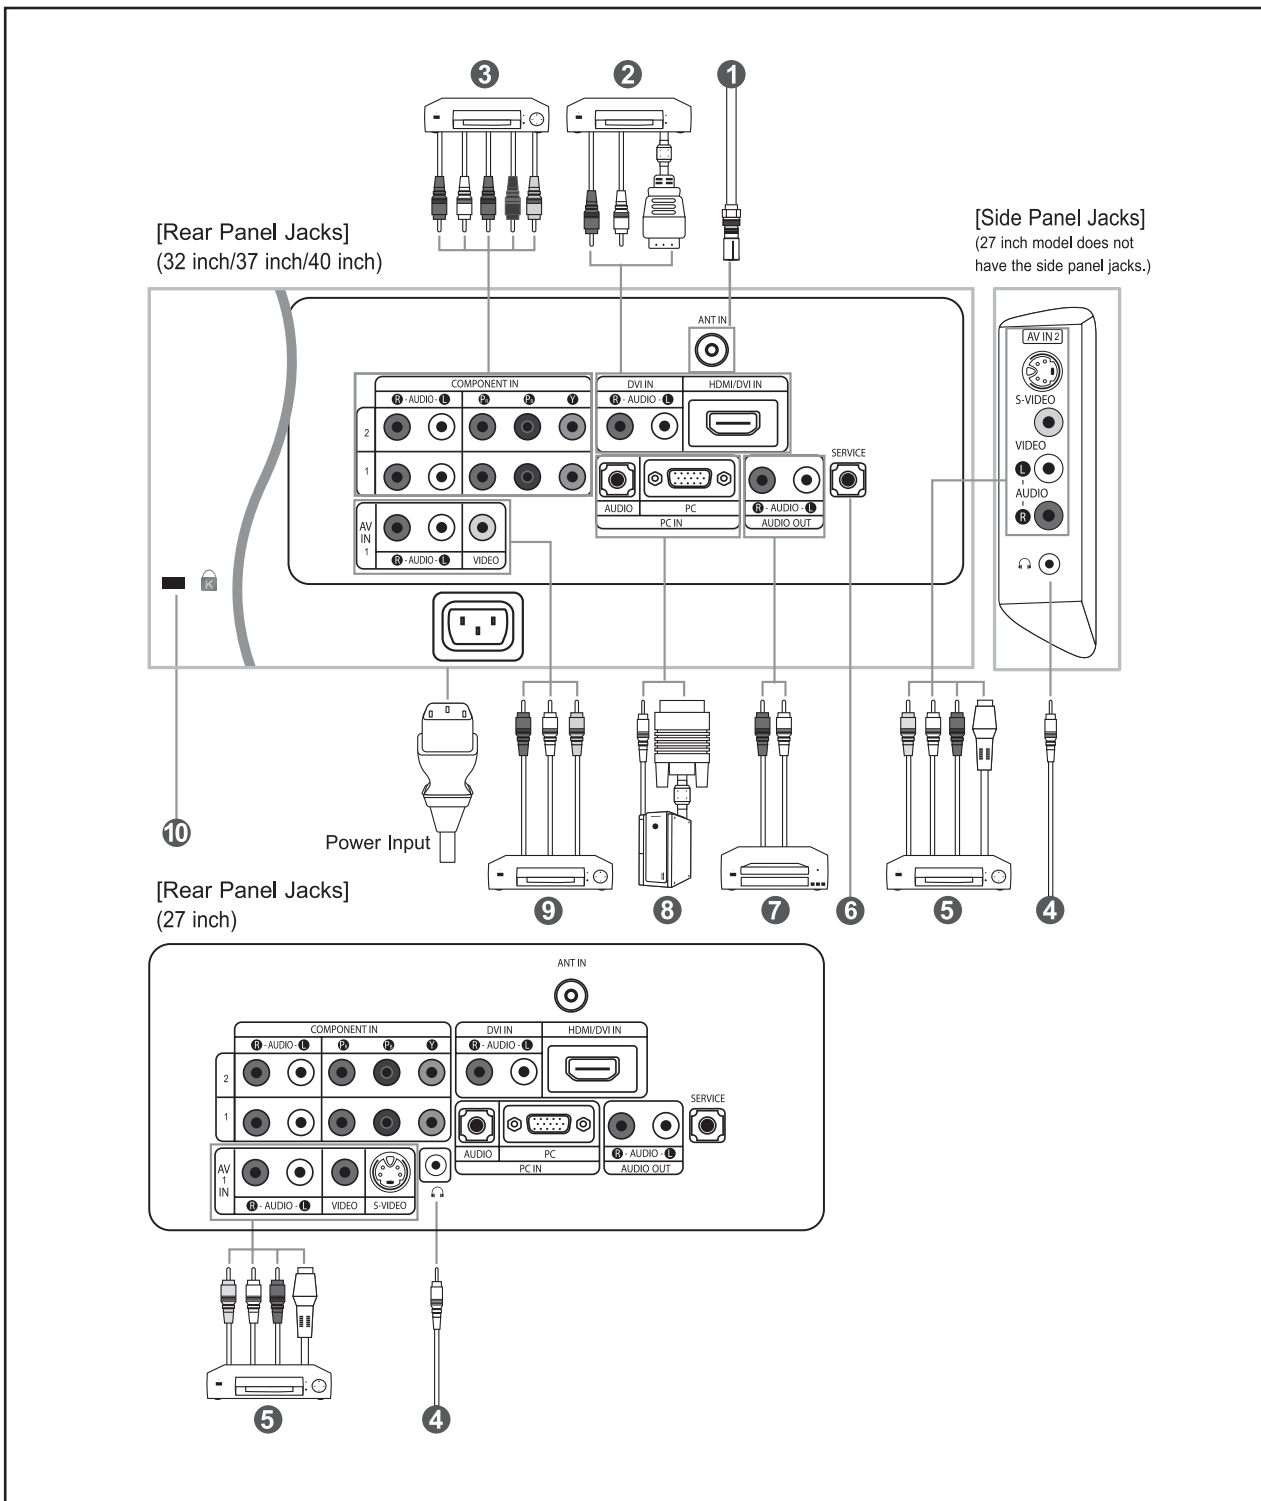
3 2 1

[Rear Panel Jacks]
(32 inch/37 inch/40 inch)

[Side Panel Jacks]
(27 inch model does not have the side panel jacks.)

ANT IN

COMPONENT IN
R - AUDIO - L
$P_B$ $P_R$ Y
2
1

DVI IN
R - AUDIO - L
HDMI/DVI IN

SERVICE

AUDIO PC
PC IN

R - AUDIO - L
AUDIO OUT

AV IN 1
R - AUDIO - L
VIDEO

AV IN 2
S-VIDEO
VIDEO
L
AUDIO
R

K

10

Power Input

9 8 7 6 5 4

[Rear Panel Jacks]
(27 inch)

ANT IN

COMPONENT IN
R - AUDIO - L
$P_B$ $P_R$ Y
2
1

DVI IN
R - AUDIO - L
HDMI/DVI IN

SERVICE

AUDIO PC
PC IN

R - AUDIO - L
AUDIO OUT

AV 1 IN
R - AUDIO - L
VIDEO
S-VIDEO

5 4